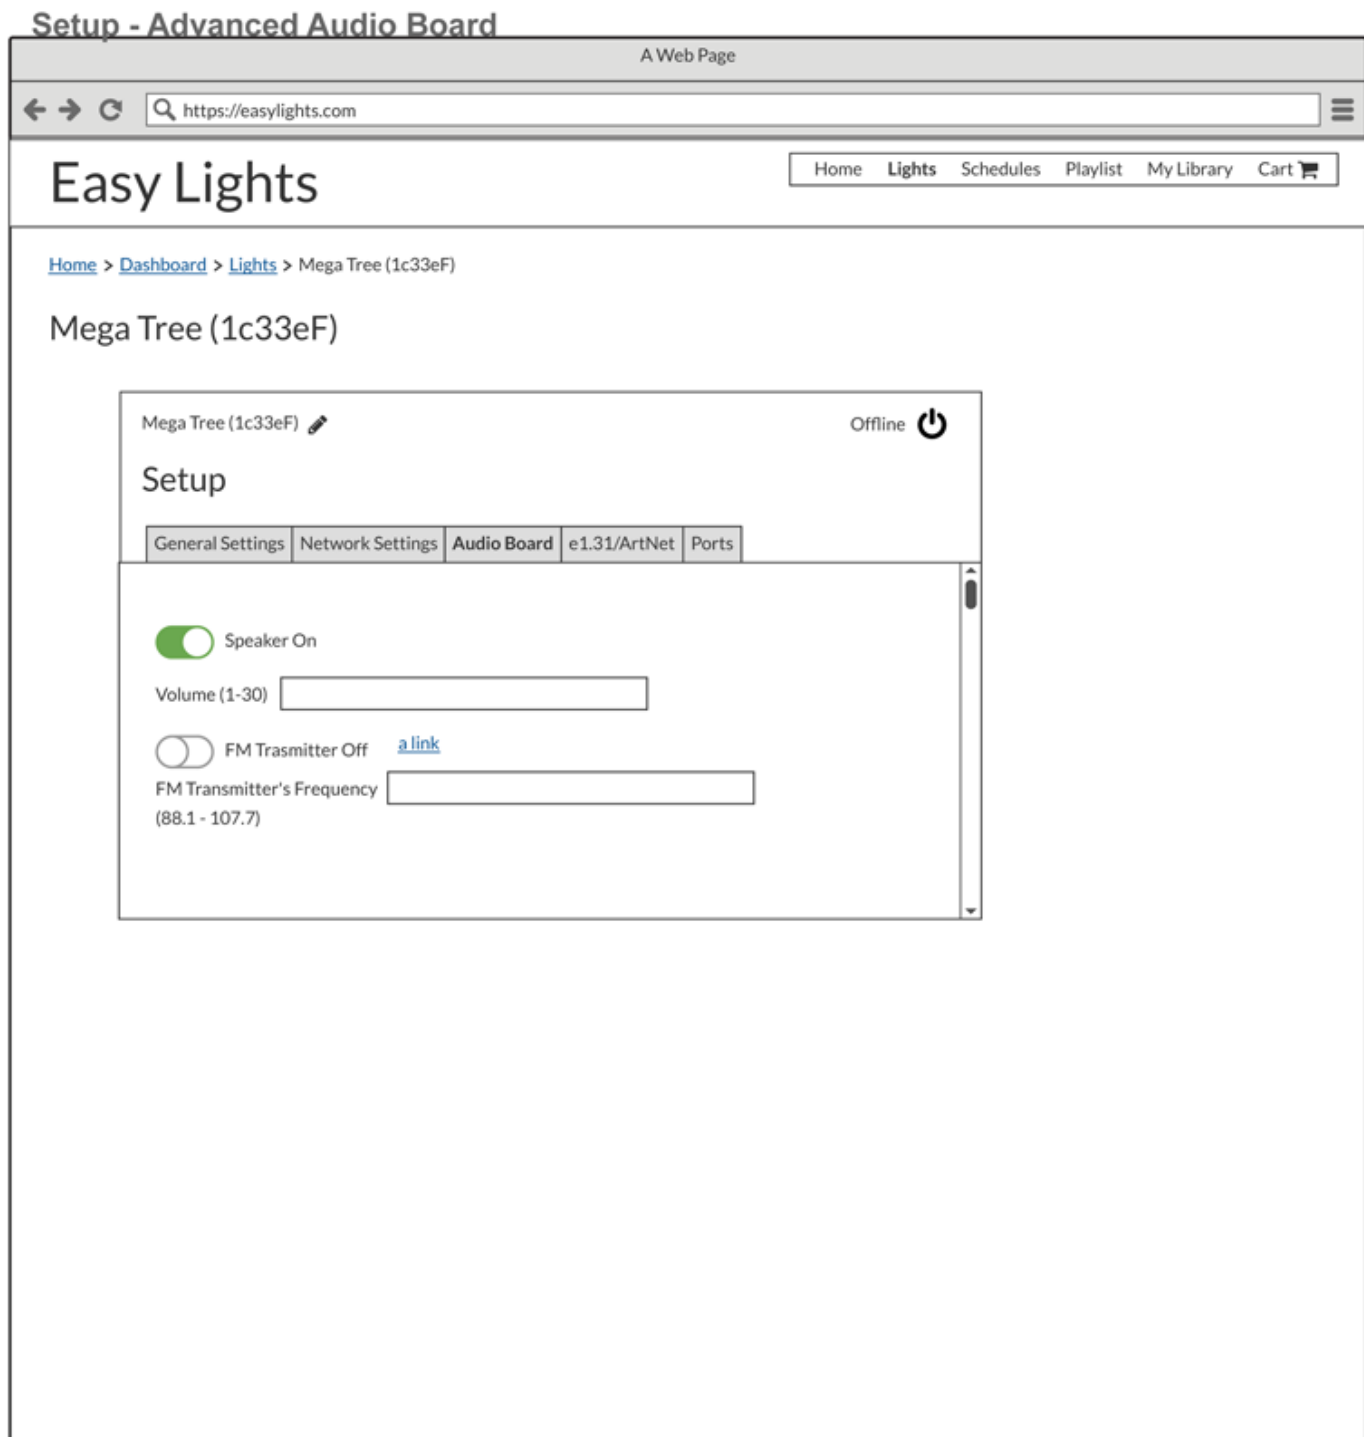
Setup - Advanced Audio Board

A Web Page

https://easylights.com

Easy Lights

Home Lights Schedules Playlist My Library Cart

Home > Dashboard > Lights > Mega Tree (1c33eF)

Mega Tree (1c33eF)

Mega Tree (1c33eF)

Offline

Setup

General Settings | Network Settings | Audio Board | e1.31/ArtNet | Ports

Speaker On

Volume (1-30)

FM Trasmitter Off

a link

FM Transmitter's Frequency (88.1 - 107.7)